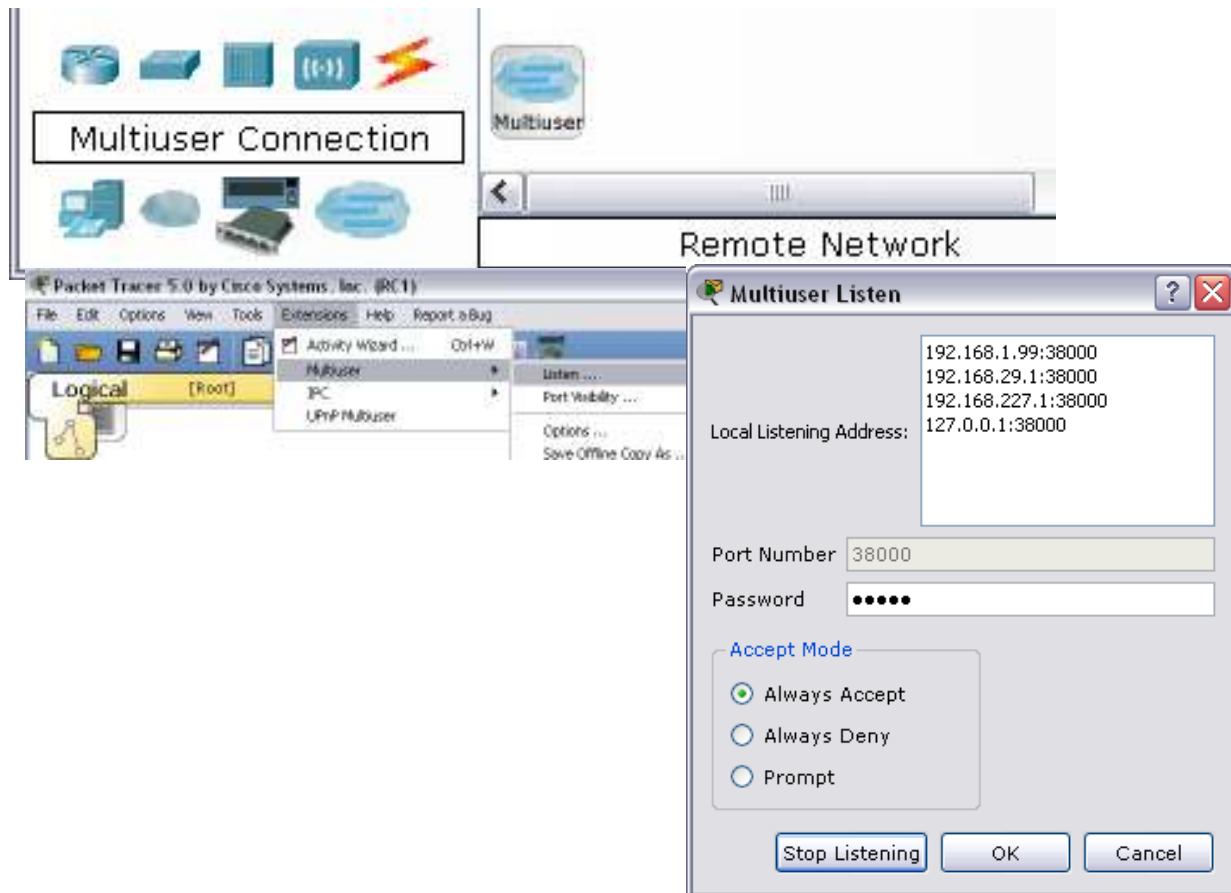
Multiuser Connection

Multiuser

Remote Network

Packet Tracer 5.0 by Cisco Systems, Inc. (RC1)

File Edit Options View Tools Extensions Help Report a Bug

Activity Wizard ... Ctrl+W
Multiuser
IPC
UPnP Multiuser

Listen ...
Port Visibility ...
Options ...
Save Offline Copy As ...

Logical [Root]

Multiuser Listen

Local Listening Address:
192.168.1.99:38000
192.168.29.1:38000
192.168.227.1:38000
127.0.0.1:38000

Port Number 38000
Password •••••

Accept Mode
Always Accept
Always Deny
Prompt

Stop Listening OK Cancel